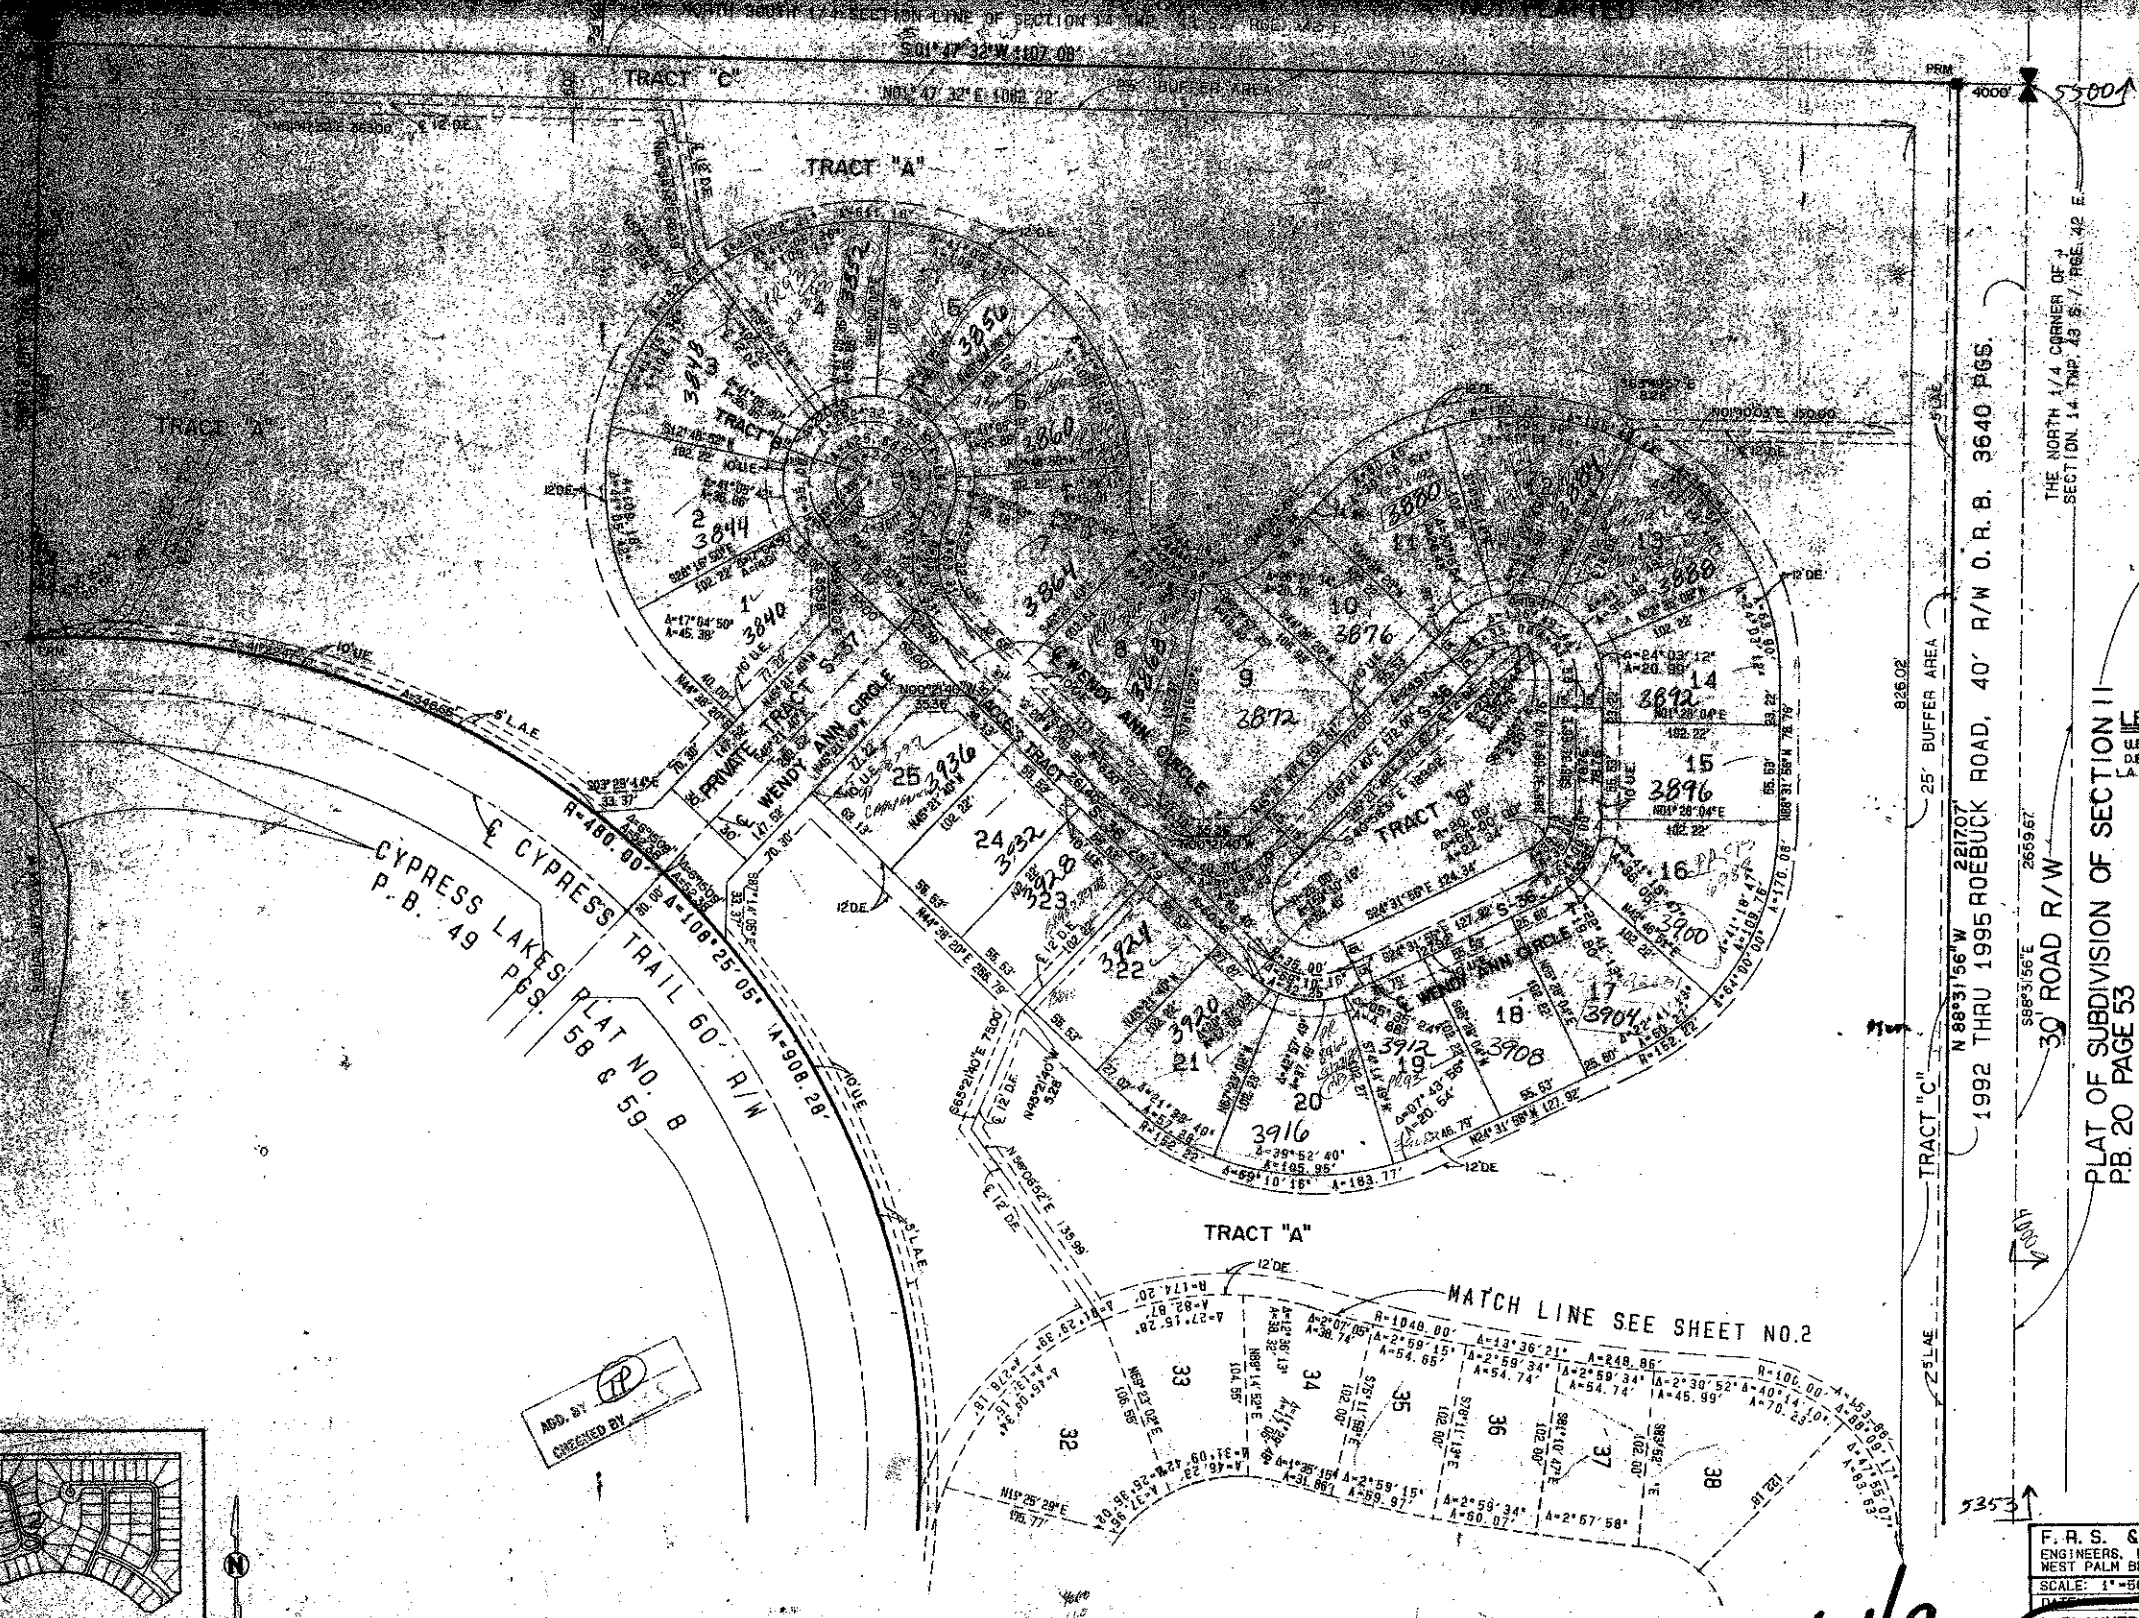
NORTH SOUTH 1/4 SECTION LINE OF SECTION 14 TWP. 43 S., RGE. 42 E.
S01°47'32"W 1107.08'
TRACT "C"
N01°47'32"E 1082.28'
BUFFER AREA
12'DE
TRACT "A"
TRACT "A"
TRACT "B"
3848
3852
3856
3860
3844
3840
3864
3868
3872
3876
3880
3884
3888
3892
3896
3900
3904
3908
3912
3916
3920
3924
3928
3932
3936
1
2
3
4
5
6
7
8
9
10
11
12
13
14
15
16
17
18
19
20
21
22
23
24
25
PRIVATE TRACT "S"
℄ WENDY ANN CIRCLE
WENDY ANN CIRCLE
ACCESS TRACT
TRACT "B"
S.35
S.36
R=480.00'
Δ=108°25'05"
A=908.28'
℄ CYPRESS TRAIL 60' R/W
CYPRESS LAKES PLAT NO. 8
P.B. 49 PGS. 58 & 59
10'UE
5'LAE
12'DE
826.02
25' BUFFER AREA
N 88°31'56"W 2217.07
1992 THRU 1995 ROEBUCK ROAD, 40' R/W O.R.B. 3640 PGS.
2659.67
S88°31'56"E
30' ROAD R/W
PLAT OF SUBDIVISION OF SECTION 11
P.B. 20 PAGE 53
THE NORTH 1/4 CORNER OF SECTION 14, TWP. 43 S., RGE. 42 E.
PRM
4000'
5500
TRACT "C"
5'LAE
TRACT "A"
MATCH LINE SEE SHEET NO.2
32
33
34
35
36
37
38
R=1048.00'
Δ=13°36'21"
A=248.86'
R=100.00'
N11°25'29"E
95.77'
ADD. BY TP
CHECKED BY
5353
F.R.S. &
ENGINEERS,
WEST PALM B
SCALE: 1"=5